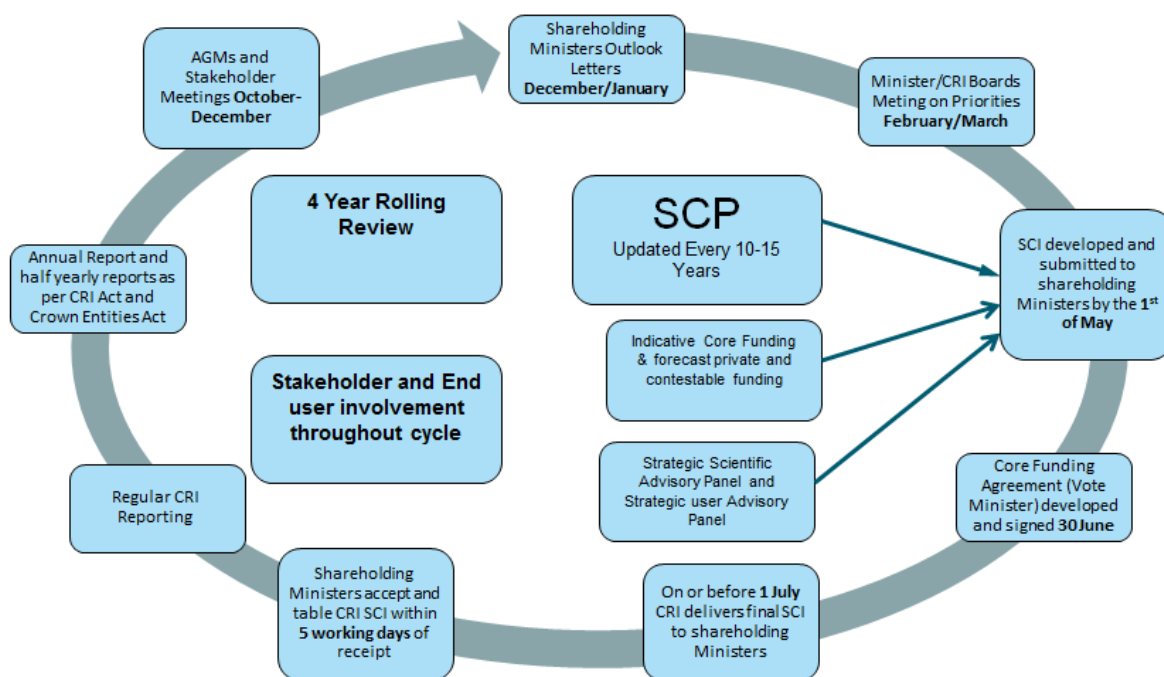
Shareholding Ministers Outlook Letters **December/January**

Minister/CRI Boards Meting on Priorities **February/March**

SCI developed and submitted to shareholding Ministers by the $1^{st}$ of May

Core Funding Agreement (Vote Minister) developed and signed 30June

On or before 1 July CRI delivers final SCI to shareholding Ministers

Shareholding Ministers accept and table CRI SCI within 5 working days of receipt

Regular CRI Reporting

Annual Report and half yearly reports as per CRI Act and Crown Entities Act

AGMs and Stakeholder Meetings October-December

4 Year Rolling Review

Stakeholder and End user involvement throughout cycle

SCP

Updated Every 10-15 Years

Indicative Core Funding & forecast private and contestable funding

Strategic Scientific Advisory Panel and Strategic user Advisory Panel